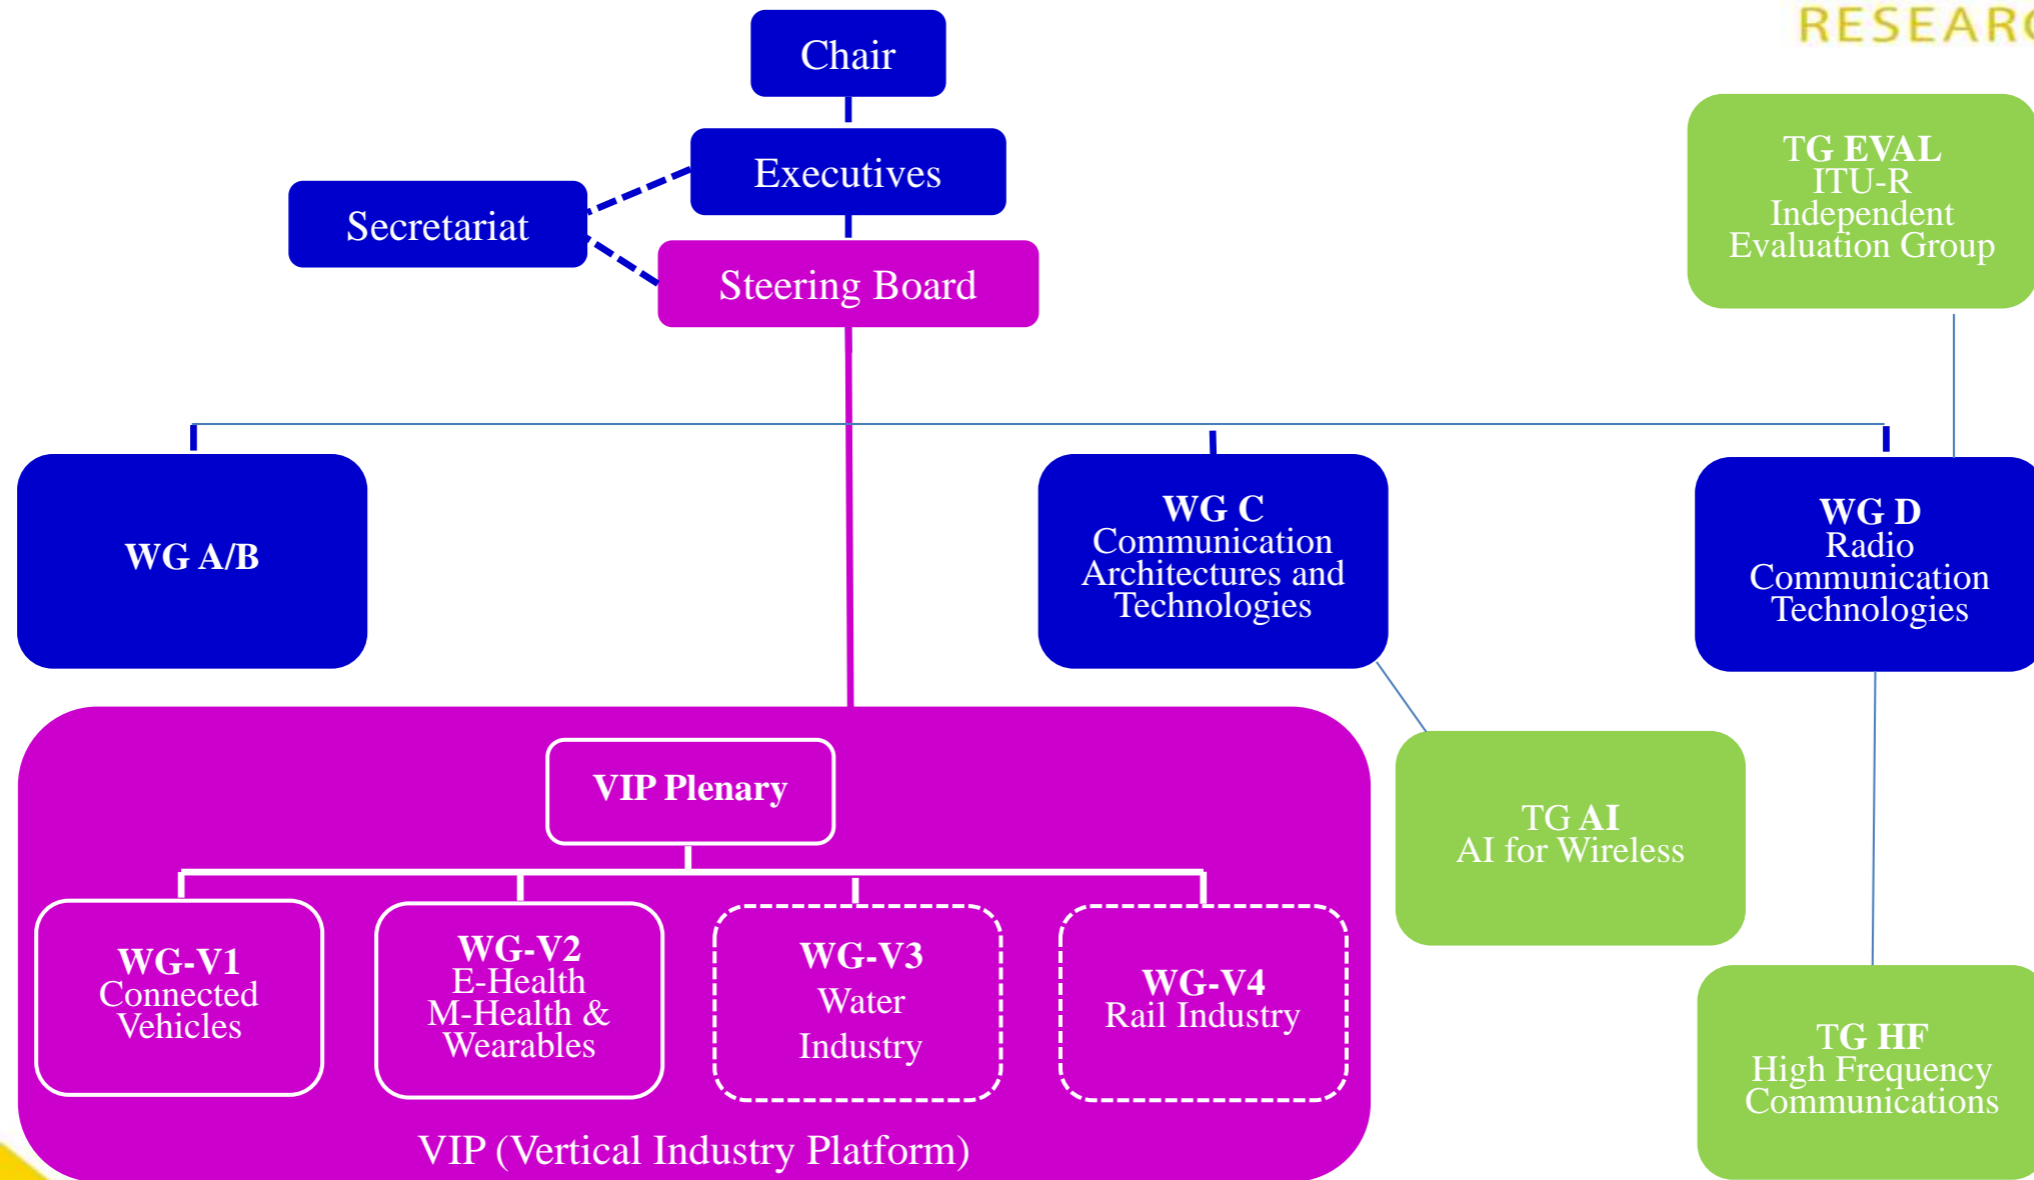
RESEAR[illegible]

Chair

Executives

Secretariat

Steering Board

TG EVAL
ITU-R
Independent
Evaluation Group

WG A/B

WG C
Communication
Architectures and
Technologies

WG D
Radio
Communication
Technologies

TG AI
AI for Wireless

VIP Plenary

WG-V1
Connected
Vehicles

WG-V2
E-Health
M-Health &
Wearables

WG-V3
Water
Industry

WG-V4
Rail Industry

TG HF
High Frequency
Communications

VIP (Vertical Industry Platform)